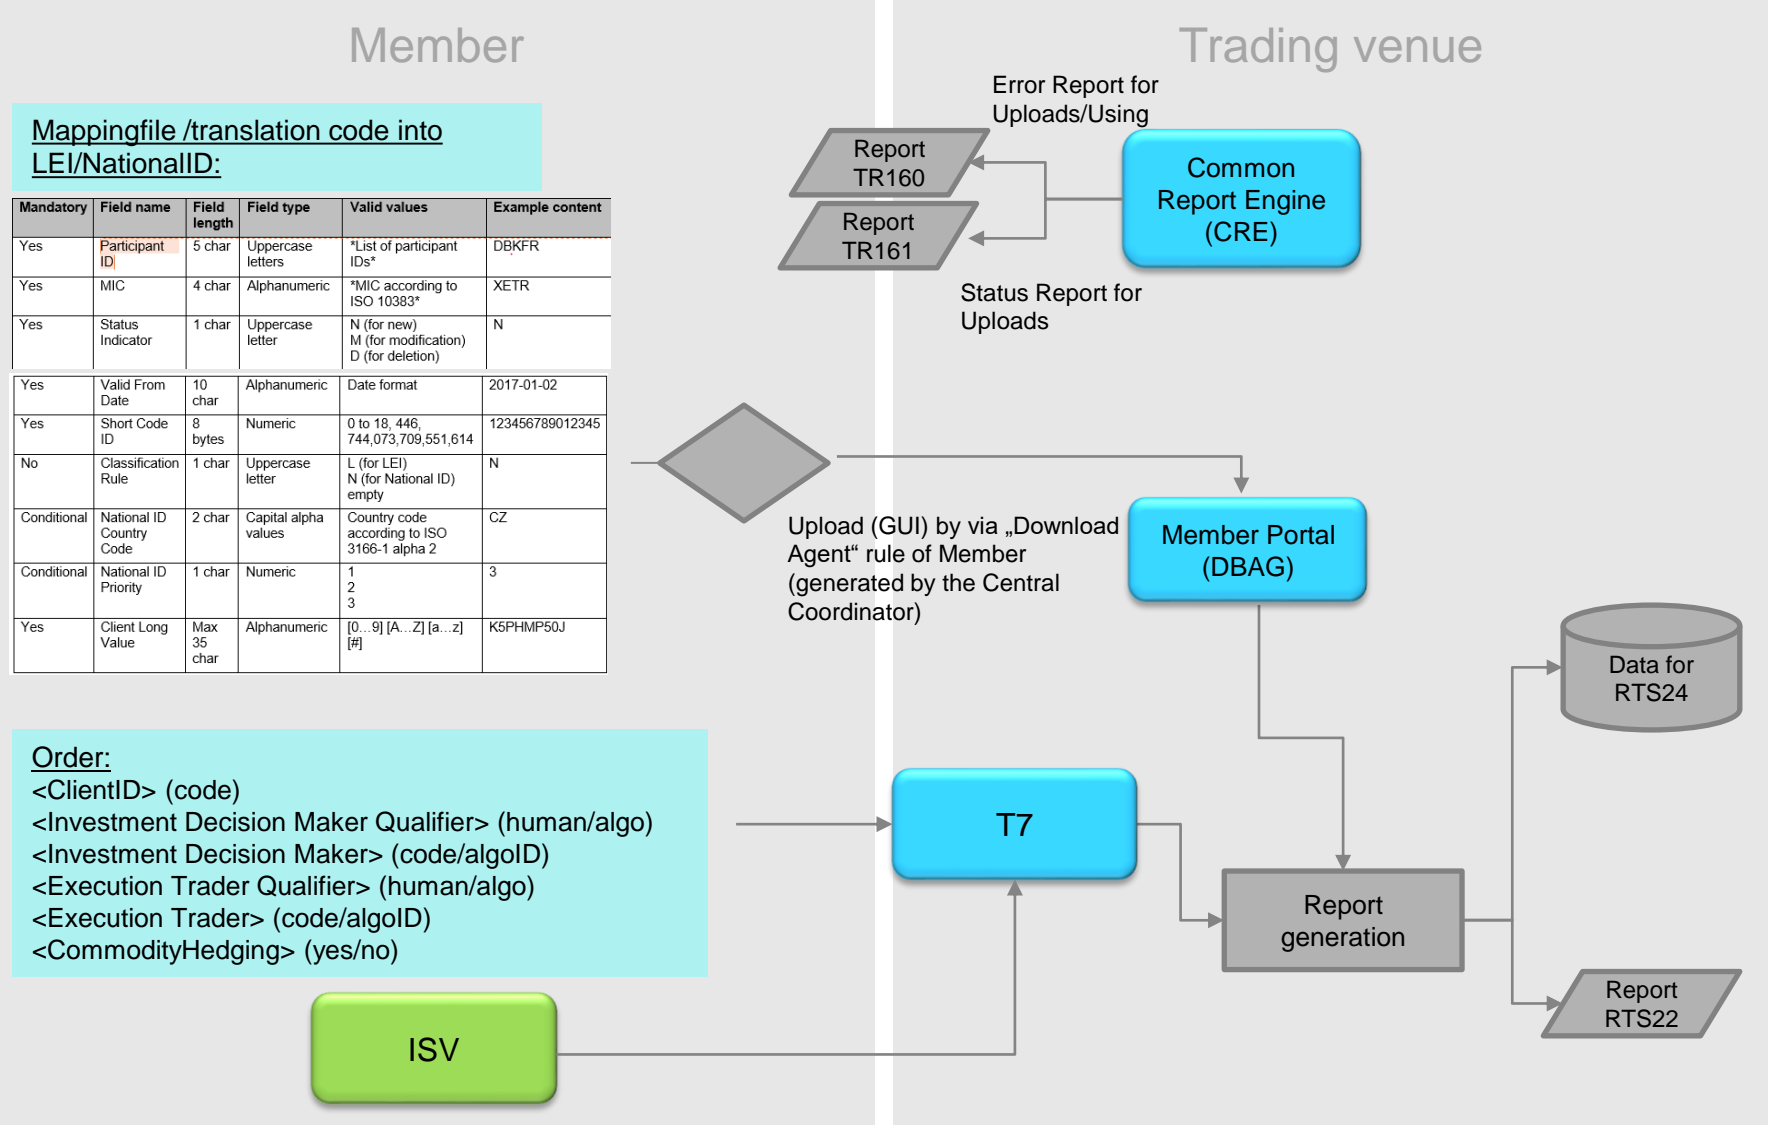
Member

Trading venue

Mappingfile /translation code into LEI/NationalID:

| Mandatory | Field name | Field length | Field type | Valid values | Example content |
|---|---|---|---|---|---|
| Yes | Participant ID | 5 char | Uppercase letters | *List of participant IDs* | DBKFR |
| Yes | MIC | 4 char | Alphanumeric | *MIC according to ISO 10383* | XETR |
| Yes | Status Indicator | 1 char | Uppercase letter | N (for new) M (for modification) D (for deletion) | N |

| Yes | Valid From Date | 10 char | Alphanumeric | Date format | 2017-01-02 |
|---|---|---|---|---|---|
| Yes | Short Code ID | 8 bytes | Numeric | 0 to 18, 446, 744,073,709,551,614 | 123456789012345 |
| No | Classification Rule | 1 char | Uppercase letter | L (for LEI) N (for National ID) empty | N |
| Conditional | National ID Country Code | 2 char | Capital alpha values | Country code according to ISO 3166-1 alpha 2 | CZ |
| Conditional | National ID Priority | 1 char | Numeric | 1 2 3 | 3 |
| Yes | Client Long Value | Max 35 char | Alphanumeric | [0...9] [A...Z] [a...z] [#] | K5PHMP50J |

Error Report for Uploads/Using

Report TR160

Report TR161

Common Report Engine (CRE)

Status Report for Uploads

Upload (GUI) by via „Download Agent“ rule of Member (generated by the Central Coordinator)

Member Portal (DBAG)

Data for RTS24

Order:
<ClientID> (code)
<Investment Decision Maker Qualifier> (human/algo)
<Investment Decision Maker> (code/algoID)
<Execution Trader Qualifier> (human/algo)
<Execution Trader> (code/algoID)
<CommodityHedging> (yes/no)

T7

Report generation

Report RTS22

ISV